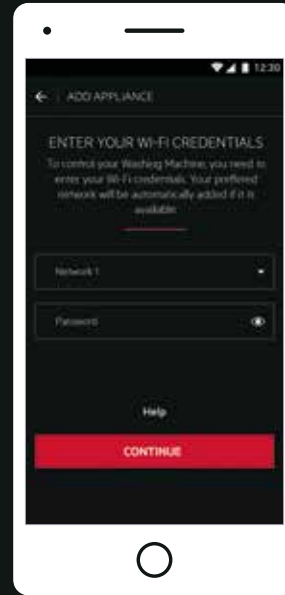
12:30

ADD APPLIANCE

ENTER YOUR WI-FI CREDENTIALS

To control your Washing Machine, you need to enter your Wi-Fi credentials. Your preffered network will be automatically added if it is available.

Network 1

Password

Help

CONTINUE